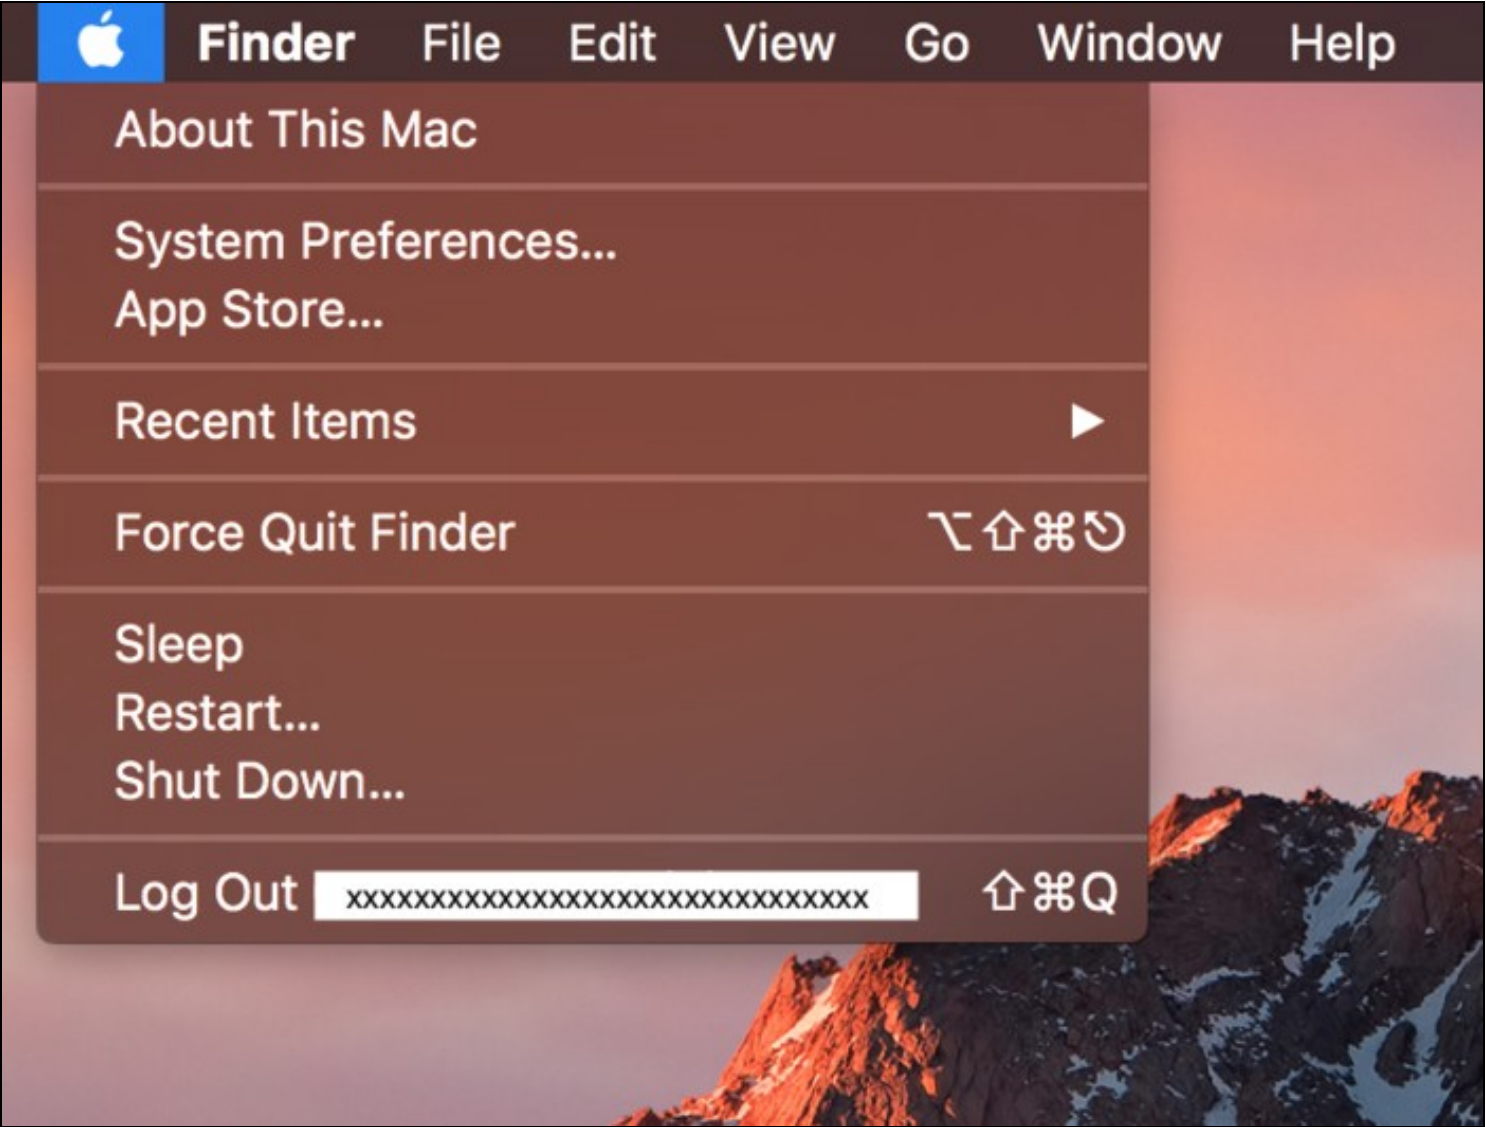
Finder File Edit View Go Window Help

About This Mac

System Preferences...
App Store...

Recent Items ▶

Force Quit Finder ⌥⇧⌘⎋

Sleep
Restart...
Shut Down...

Log Out xxxxxxxxxxxxxxxxxxxxxxxxxxxxxxxxx ⇧⌘Q